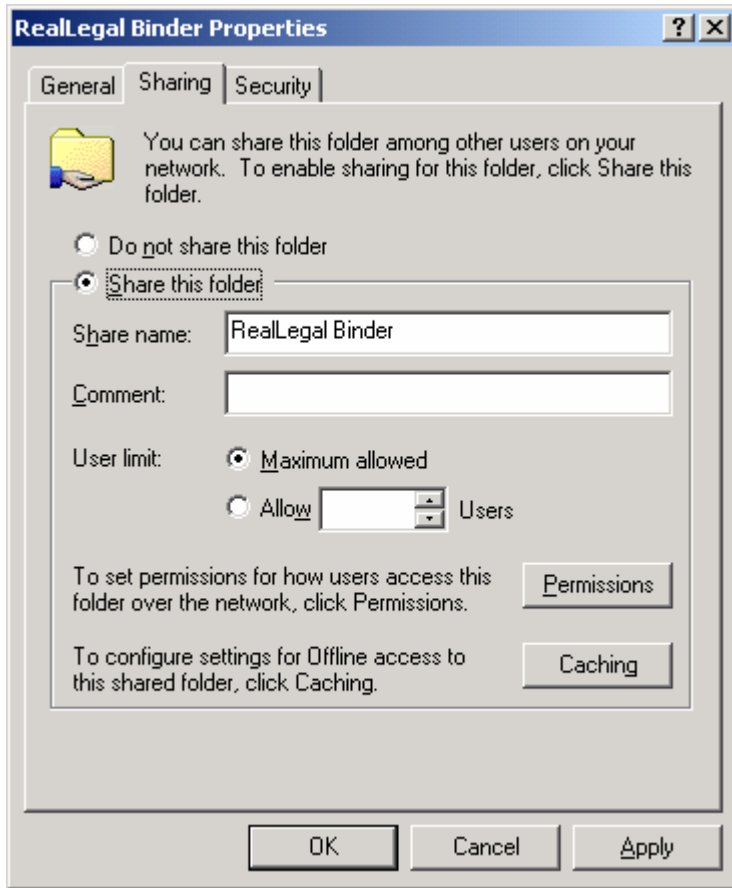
RealLegal Binder Properties

? X

General | Sharing | Security

You can share this folder among other users on your network. To enable sharing for this folder, click Share this folder.

Do not share this folder

Share this folder

Share name: RealLegal Binder

Comment:

User limit: Maximum allowed

Allow Users

To set permissions for how users access this folder over the network, click Permissions.

Permissions

To configure settings for Offline access to this shared folder, click Caching.

Caching

OK Cancel Apply